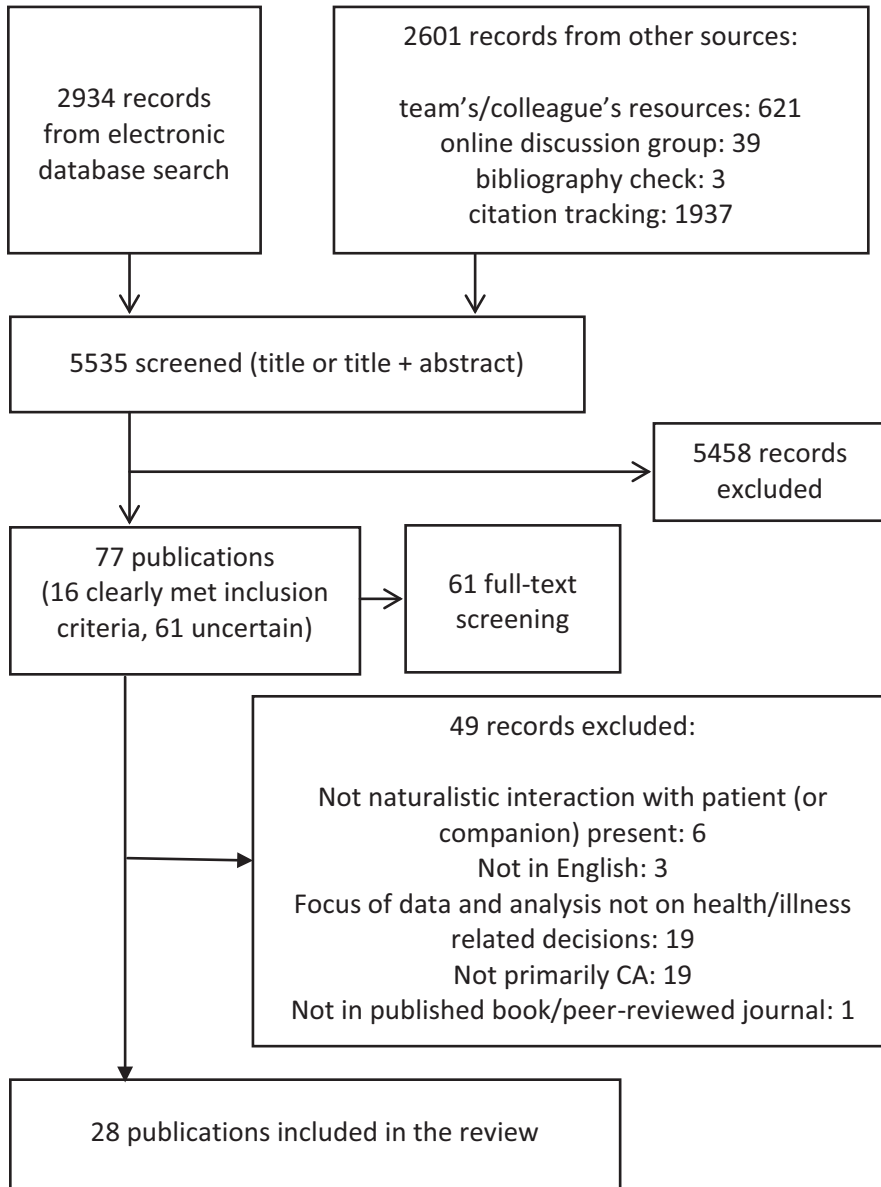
2934 records from electronic database search

2601 records from other sources:

team's/colleague's resources: 621
online discussion group: 39
bibliography check: 3
citation tracking: 1937

5535 screened (title or title + abstract)

5458 records excluded

77 publications (16 clearly met inclusion criteria, 61 uncertain)

61 full-text screening

49 records excluded:

Not naturalistic interaction with patient (or companion) present: 6
Not in English: 3
Focus of data and analysis not on health/illness related decisions: 19
Not primarily CA: 19
Not in published book/peer-reviewed journal: 1

28 publications included in the review